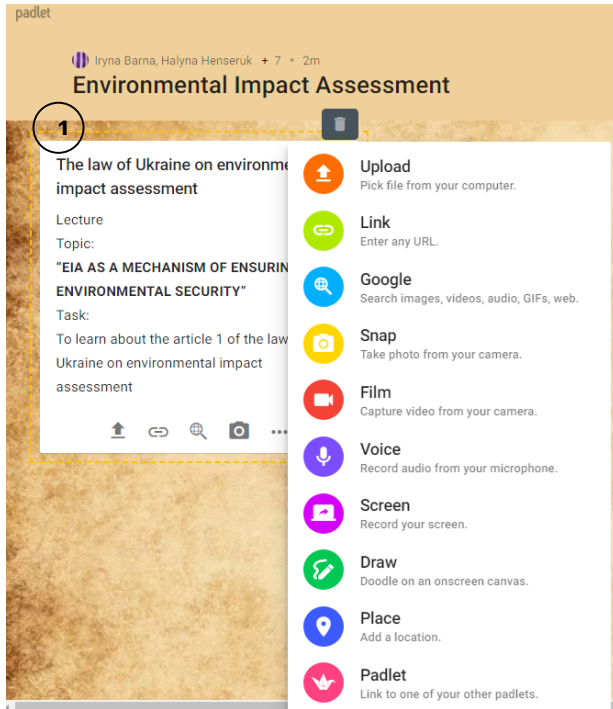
padlet

Iryna Barna, Halyna Henseruk + 7 • 2m

Environmental Impact Assessment

1

The law of Ukraine on environme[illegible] impact assessment

Lecture
Topic:
"EIA AS A MECHANISM OF ENSURIN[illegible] ENVIRONMENTAL SECURITY"
Task:
To learn about the article 1 of the law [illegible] Ukraine on environmental impact assessment

Upload
Pick file from your computer.

Link
Enter any URL.

Google
Search images, videos, audio, GIFs, web.

Snap
Take photo from your camera.

Film
Capture video from your camera.

Voice
Record audio from your microphone.

Screen
Record your screen.

Draw
Doodle on an onscreen canvas.

Place
Add a location.

Padlet
Link to one of your other padlets.